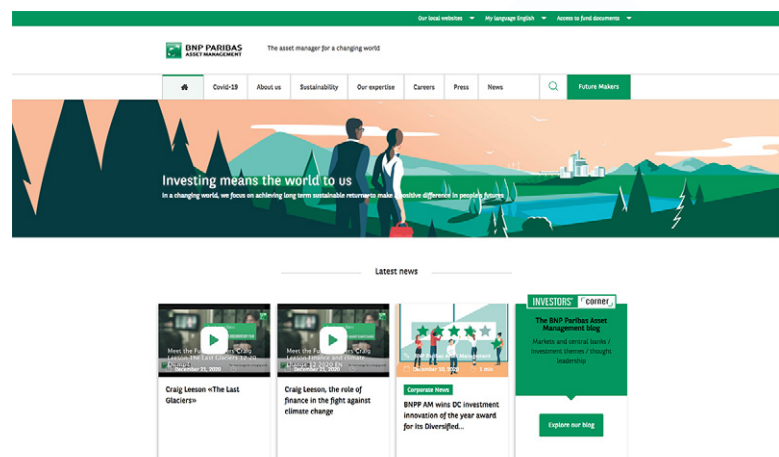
Our local websites My language English Access to fund documents

BNP PARIBAS ASSET MANAGEMENT

The asset manager for a changing world

Covid-19 About us Sustainability Our expertise Careers Press News Future Makers

Investing means the world to us

In a changing world, we focus on achieving long term sustainable returns to make a positive difference in people's futures

Latest news

Meet the Future Makers: Craig Leeson, The Last Glaciers

December 21, 2020

Craig Leeson «The Last Glaciers»

Meet the Future Makers: Craig Leeson, finance and climate change

December 21, 2020

Craig Leeson, the role of finance in the fight against climate change

BNP Paribas AM

December 10, 2020 1 min

Corporate News

BNPP AM wins DC investment innovation of the year award for its Diversified...

INVESTORS' corner

The BNP Paribas Asset Management blog

Markets and central banks / investment themes / thought leadership

Explore our blog